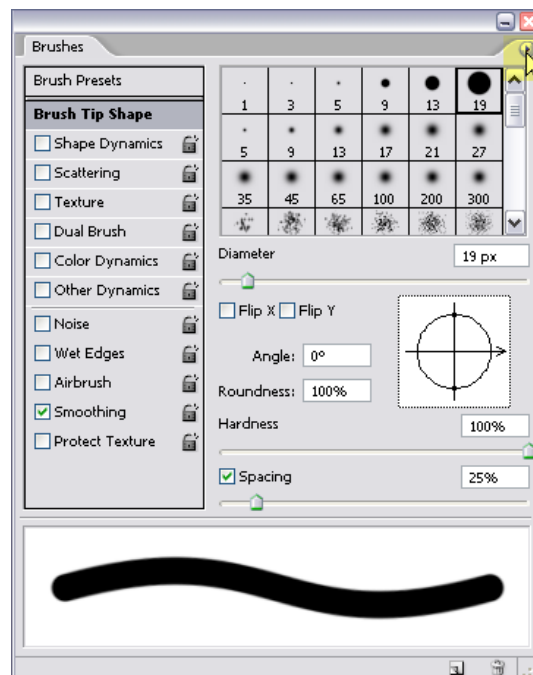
Brushes

Brush Presets

Brush Tip Shape

Shape Dynamics

Scattering

Texture

Dual Brush

Color Dynamics

Other Dynamics

Noise

Wet Edges

Airbrush

Smoothing

Protect Texture

| 1 | 3 | 5 | 9 | 13 | 19 |
|---|---|---|---|---|---|
| 5 | 9 | 13 | 17 | 21 | 27 |
| 35 | 45 | 65 | 100 | 200 | 300 |

Diameter 19 px

Flip X Flip Y

Angle: 0°

Roundness: 100%

Hardness 100%

Spacing 25%